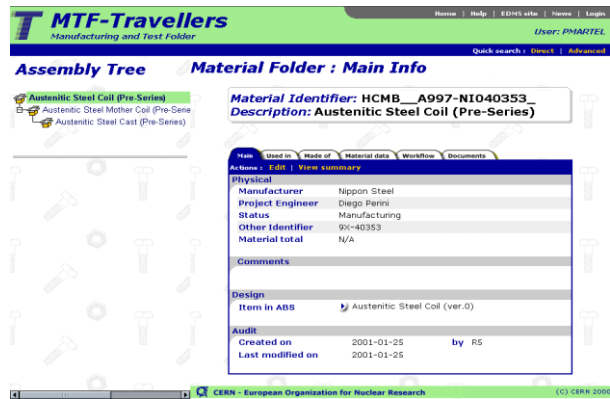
MTF-Travellers
Manufacturing and Test Folder

Home | Help | EDMS site | News | Login
User: PMARTEL
Quick search : Direct | Advanced

Assembly Tree

Austenitic Steel Coil (Pre-Series)
Austenitic Steel Mother Coil (Pre-Serie
Austenitic Steel Cast (Pre-Series)

Material Folder : Main Info

Material Identifier: HCMB__A997-NI040353_
Description: Austenitic Steel Coil (Pre-Series)

Main | Used in | Made of | Material data | Workflow | Documents

Actions : Edit | View summary

Physical

| Manufacturer | Nippon Steel |
|---|---|
| Project Engineer | Diego Perini |
| Status | Manufacturing |
| Other Identifier | 9X-40353 |
| Material total | N/A |

Comments

Design

| Item in ABS | Austenitic Steel Coil (ver.0) |
|---|---|

Audit

| Created on | 2001-01-25 | by | RS |
|---|---|---|---|
| Last modified on | 2001-01-25 | | |

CERN - European Organization for Nuclear Research
(C) CERN 2000